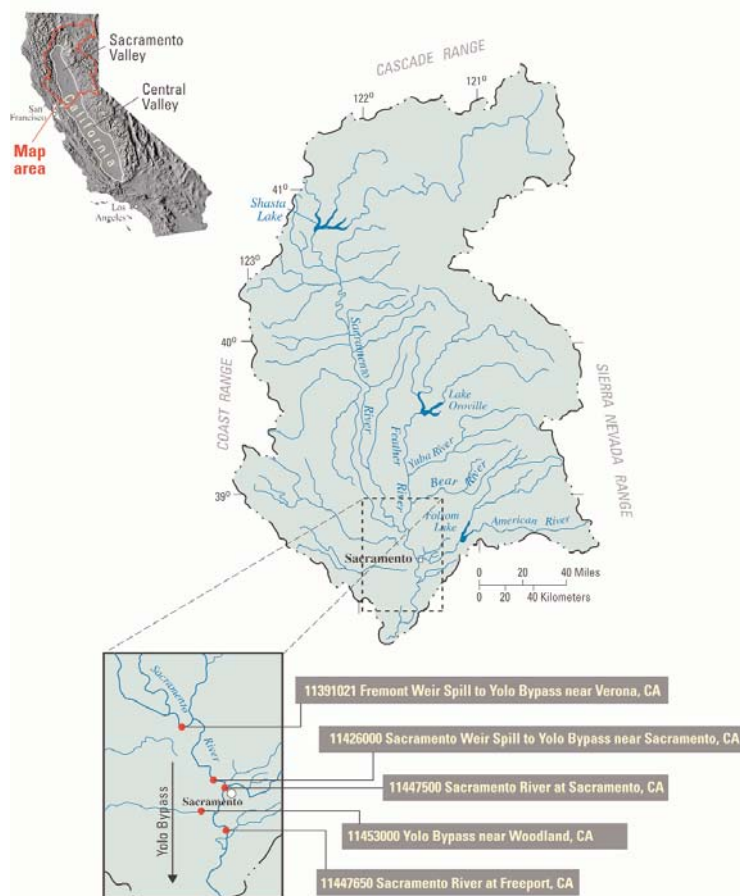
Sacramento Valley

Central Valley

San Francisco

California

Map area

Los Angeles

CASCADE RANGE

$122^o$

$121^o$

$41^o$

Shasta Lake

$123^o$

$40^o$

Sacramento

River

COAST RANGE

SIERRA NEVADA RANGE

Lake Oroville

Feather

River

Yuba River

Bear River

$39^o$

Folsom Lake

American River

Sacramento

0 20 40 Miles

0 20 40 Kilometers

Sacramento

River

Yolo Bypass

Sacramento

11391021 Fremont Weir Spill to Yolo Bypass near Verona, CA

11426000 Sacramento Weir Spill to Yolo Bypass near Sacramento, CA

11447500 Sacramento River at Sacramento, CA

11453000 Yolo Bypass near Woodland, CA

11447650 Sacramento River at Freeport, CA